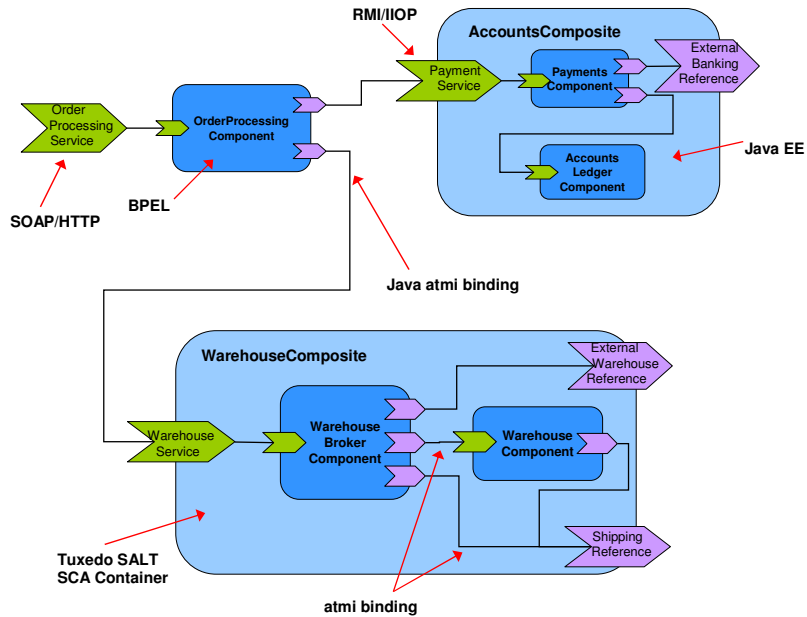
RMI/IIOP

AccountsComposite

Order Processing Service

OrderProcessing Component

Payment Service

Payments Component

External Banking Reference

Accounts Ledger Component

Java EE

SOAP/HTTP

BPEL

Java atmi binding

WarehouseComposite

External Warehouse Reference

Warehouse Service

Warehouse Broker Component

Warehouse Component

Shipping Reference

Tuxedo SALT SCA Container

atmi binding